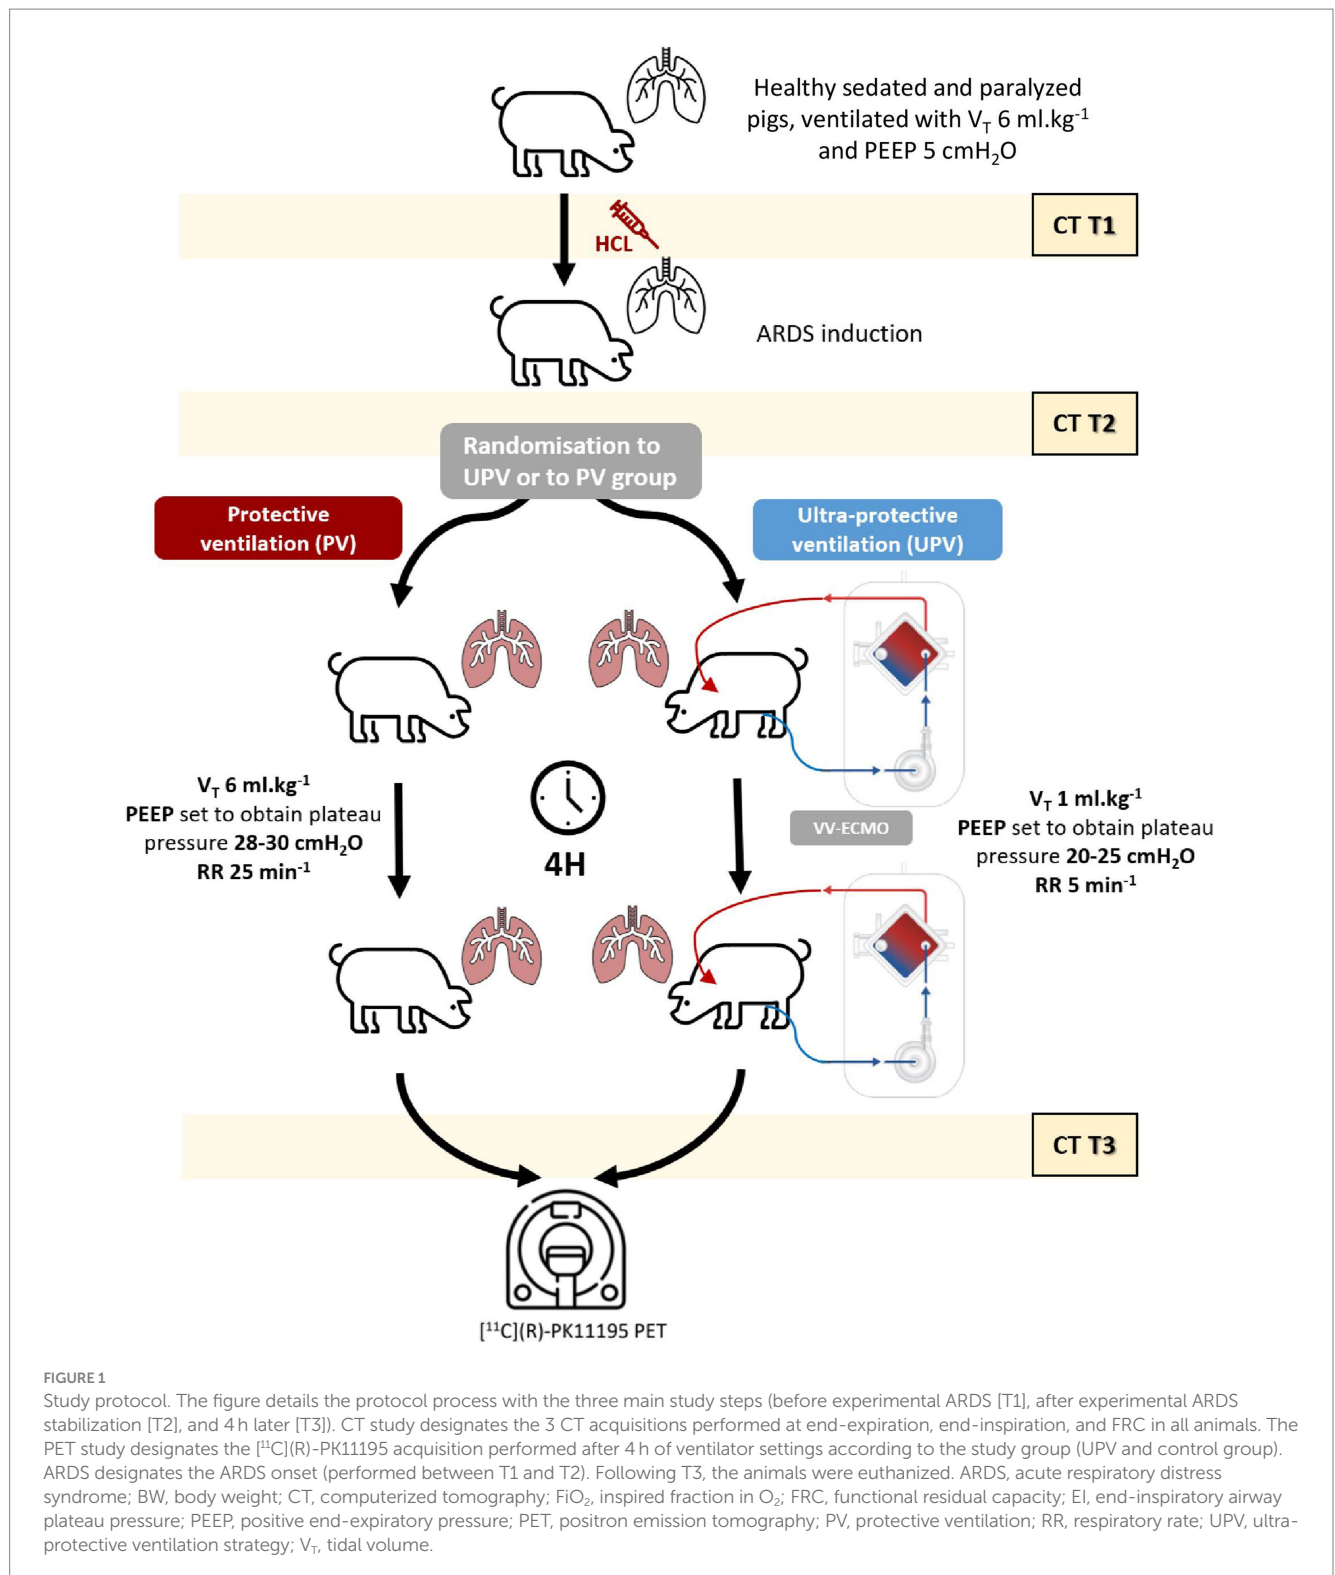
Healthy sedated and paralyzed pigs, ventilated with $V_T$ 6 ml.kg$^{-1}$ and PEEP 5 cmH$_2$O

CT T1

HCL

ARDS induction

CT T2

Randomisation to UPV or to PV group

Protective ventilation (PV)

Ultra-protective ventilation (UPV)

$V_T$ 6 ml.kg$^{-1}$
PEEP set to obtain plateau pressure 28-30 cmH$_2$O
RR 25 min$^{-1}$

4H

VV-ECMO

$V_T$ 1 ml.kg$^{-1}$
PEEP set to obtain plateau pressure 20-25 cmH$_2$O
RR 5 min$^{-1}$

CT T3

[$^{11}$C](R)-PK11195 PET

FIGURE 1
Study protocol. The figure details the protocol process with the three main study steps (before experimental ARDS [T1], after experimental ARDS stabilization [T2], and 4 h later [T3]). CT study designates the 3 CT acquisitions performed at end-expiration, end-inspiration, and FRC in all animals. The PET study designates the [$^{11}$C](R)-PK11195 acquisition performed after 4 h of ventilator settings according to the study group (UPV and control group). ARDS designates the ARDS onset (performed between T1 and T2). Following T3, the animals were euthanized. ARDS, acute respiratory distress syndrome; BW, body weight; CT, computerized tomography; FiO$_2$, inspired fraction in O$_2$; FRC, functional residual capacity; EI, end-inspiratory airway plateau pressure; PEEP, positive end-expiratory pressure; PET, positron emission tomography; PV, protective ventilation; RR, respiratory rate; UPV, ultra-protective ventilation strategy; $V_T$, tidal volume.